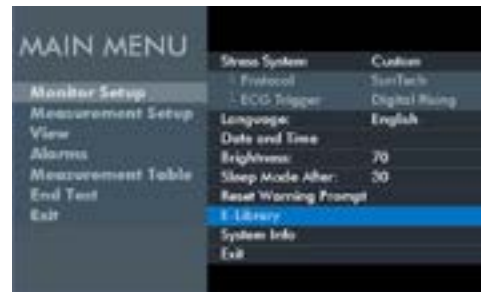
MAIN MENU

Monitor Setup
Measurement Setup
View
Alarms
Measurement Table
End Test
Exit

| | |
|---|---|
| Stress System: | Custom |
| Protocol | SunTech |
| ECG Trigger | Digital Rising |
| Language: | English |
| Date and Time | |
| Brightness: | 70 |
| Sleep Mode After: | 30 |
| Reset Warning Prompt | |
| E-Library | |
| System Info | |
| Exit | |